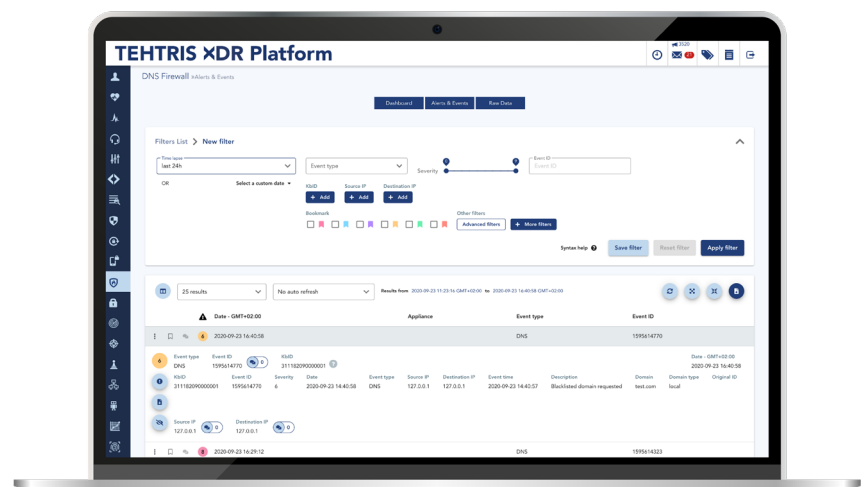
TEHTRIS XDR Platform

DNS Firewall Alerts & Events

Dashboard | Alerts & Events | Raw Data

Filters List > New filter

Time lapse
last 24h

Event type

Severity

Event ID
Event ID

OR

Select a custom date

KbID
+ Add

Source IP
+ Add

Destination IP
+ Add

Bookmark

Other filters
Advanced filters
+ More filters

Syntax help

Save filter
Reset filter
Apply filter

25 results

No auto refresh

Results from 2020-09-23 11:25:16 GMT+02:00 to 2020-09-23 14:40:58 GMT+02:00

Date - GMT+02:00 | Appliance | Event type | Event ID
2020-09-23 16:40:58 | | DNS | 1595614770

Event type
DNS

Event ID
1595614770

KbID
311182090000001

Date - GMT+02:00
2020-09-23 16:40:58

| KbID | Event ID | Severity | Date | Event type | Source IP | Destination IP | Event time | Description | Domain | Domain type | Original ID |
|---|---|---|---|---|---|---|---|---|---|---|---|
| 311182090000001 | 1595614770 | 6 | 2020-09-23 14:40:58 | DNS | 127.0.0.1 | 127.0.0.1 | 2020-09-23 14:40:57 | Blacklisted domain requested | test.com | local | |

Source IP
127.0.0.1

Destination IP
127.0.0.1

2020-09-23 16:29:12 | | DNS | 1595614323